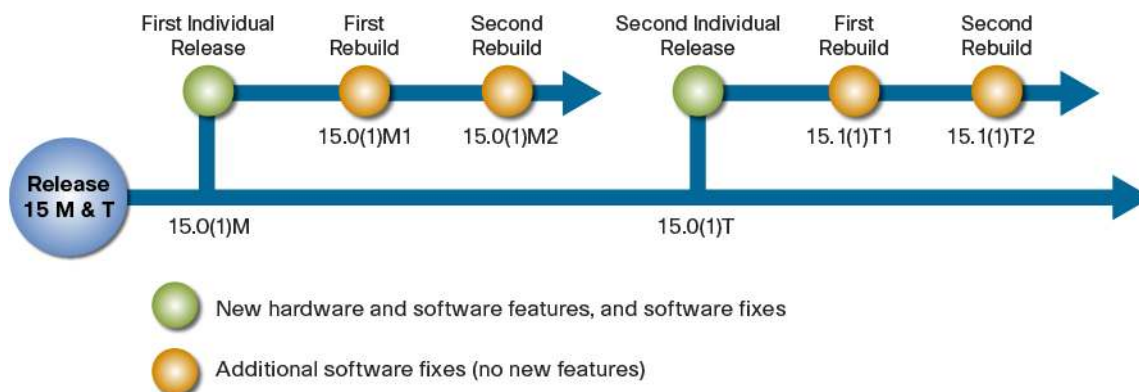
First Individual Release

First Rebuild

Second Rebuild

Second Individual Release

First Rebuild

Second Rebuild

15.0(1)M1

15.0(1)M2

15.1(1)T1

15.1(1)T2

Release 15 M & T

15.0(1)M

15.0(1)T

New hardware and software features, and software fixes

Additional software fixes (no new features)